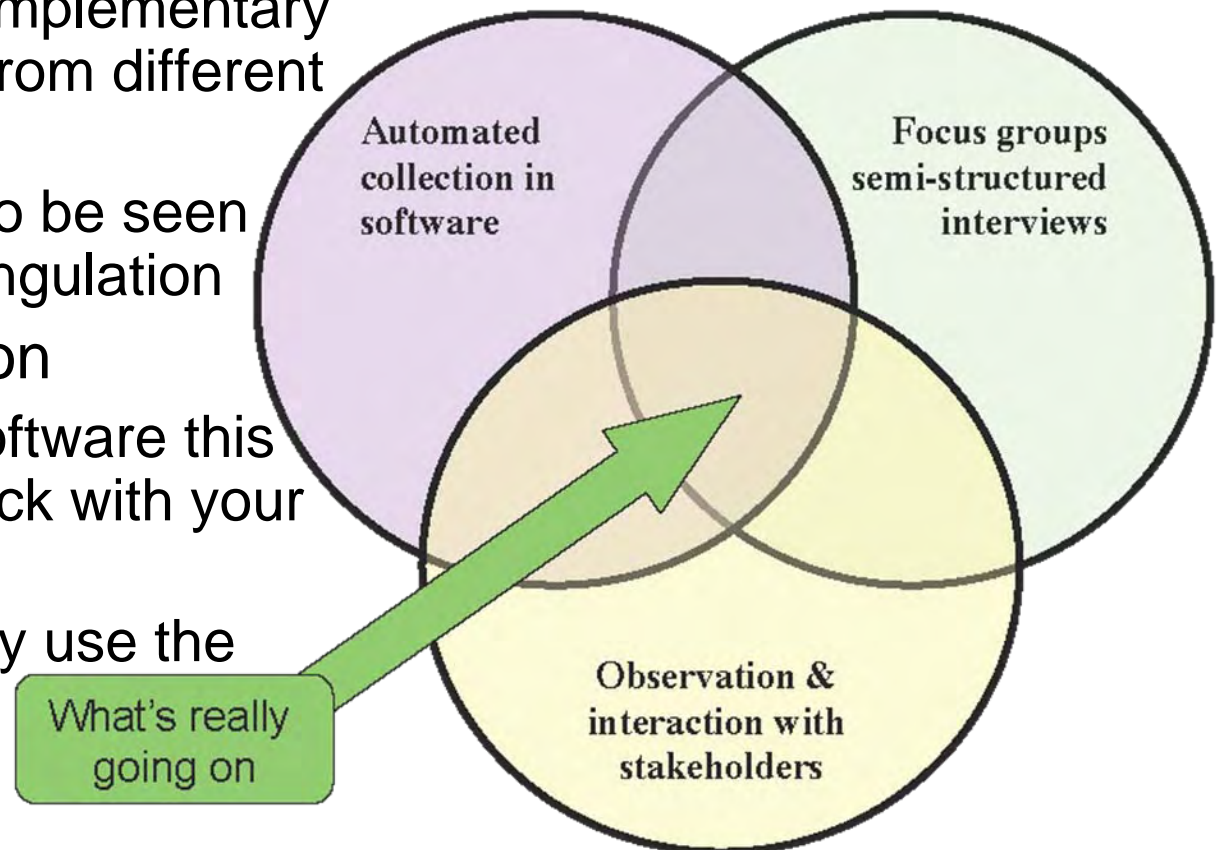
mplementary
rom different

o be seen
ngulation
on
oftware this
ck with your

y use the

Automated collection in software

Focus groups semi-structured interviews

Observation & interaction with stakeholders

What's really going on